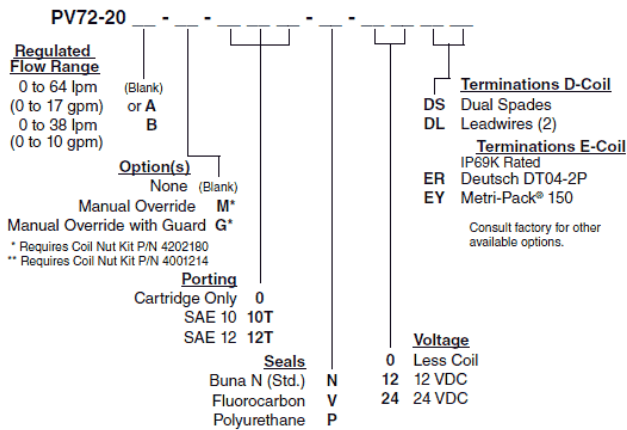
PV72-20 __ - __ - __ __ __ - __ - __ __ __ __

Regulated Flow Range
0 to 64 lpm (0 to 17 gpm) (Blank) or A
0 to 38 lpm (0 to 10 gpm) B

Option(s)
None (Blank)
Manual Override M*
Manual Override with Guard G*
* Requires Coil Nut Kit P/N 4202180
** Requires Coil Nut Kit P/N 4001214

Porting
Cartridge Only 0
SAE 10 10T
SAE 12 12T

Seals
Buna N (Std.) N
Fluorocarbon V
Polyurethane P

Terminations D-Coil
DS Dual Spades
DL Leadwires (2)

Terminations E-Coil
IP69K Rated
ER Deutsch DT04-2P
EY Metri-Pack® 150

Consult factory for other available options.

Voltage
0 Less Coil
12 12 VDC
24 24 VDC